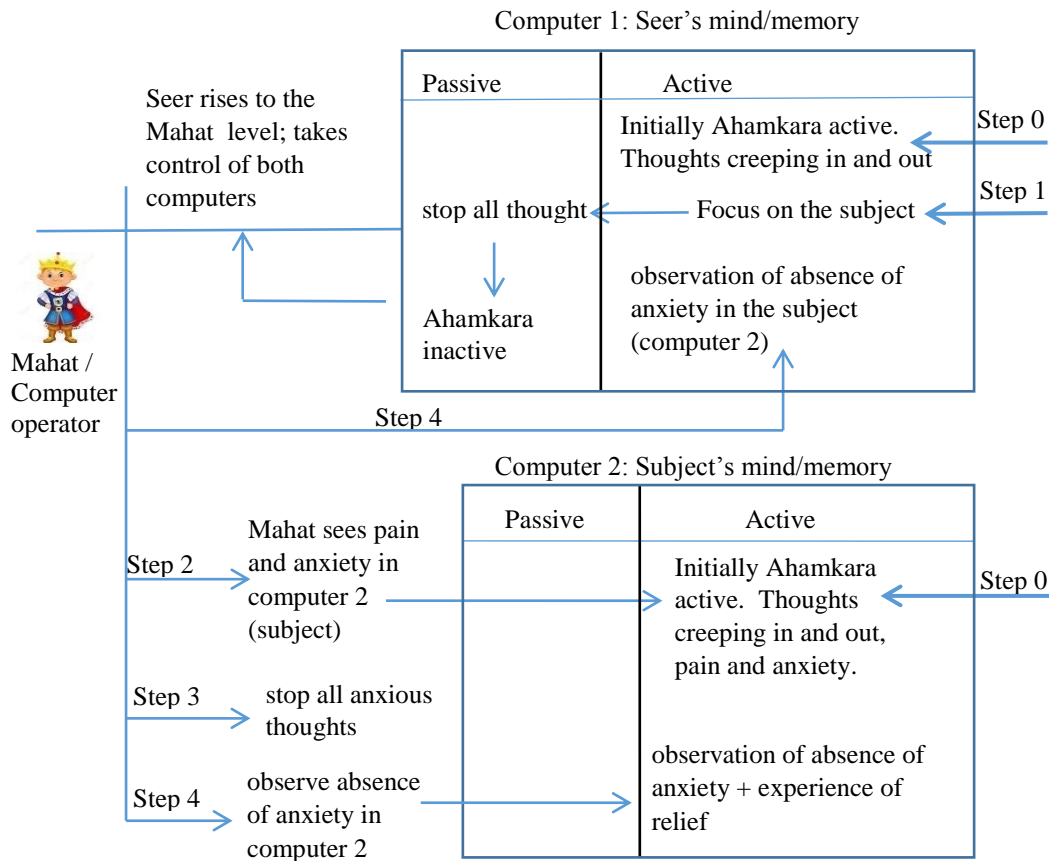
Computer 1: Seer's mind/memory

| Passive | Active |
|---|---|
| | Initially Ahamkara active. Thoughts creeping in and out |
| stop all thought | Focus on the subject |
| Ahamkara inactive | observation of absence of anxiety in the subject (computer 2) |

Step 0

Step 1

Seer rises to the Mahat level; takes control of both computers

Mahat / Computer operator

Step 4

Computer 2: Subject's mind/memory

| Passive | Active |
|---|---|
| | Initially Ahamkara active. Thoughts creeping in and out, pain and anxiety. |
| | observation of absence of anxiety + experience of relief |

Step 0

Step 2 Mahat sees pain and anxiety in computer 2 (subject)

Step 3 stop all anxious thoughts

Step 4 observe absence of anxiety in computer 2